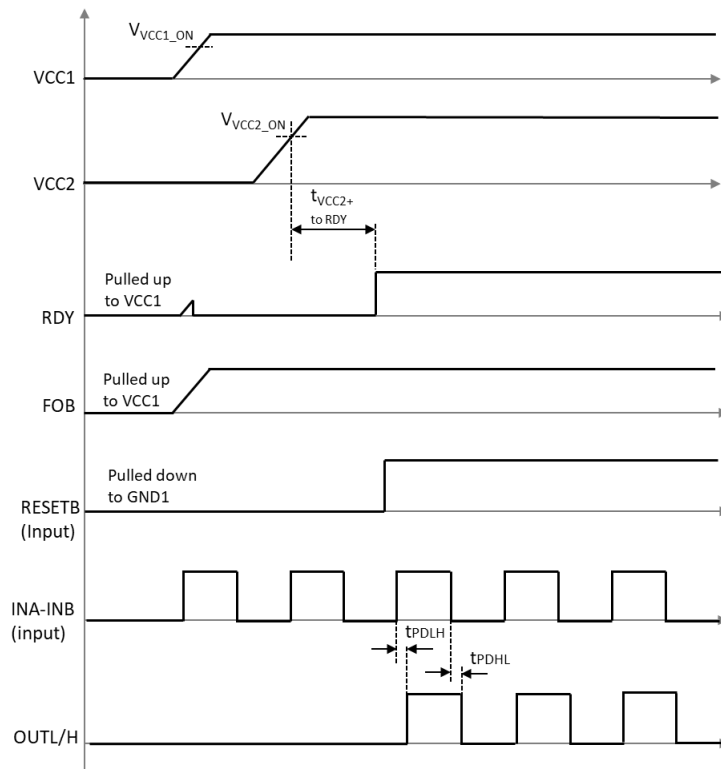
$V_{VCC1\_ON}$

VCC1

$V_{VCC2\_ON}$

VCC2

$t_{VCC2+ \text{ to RDY}}$

Pulled up to VCC1

RDY

Pulled up to VCC1

FOB

Pulled down to GND1

RESETB (Input)

INA-INB (input)

$t_{PDLH}$

$t_{PDHL}$

OUTL/H